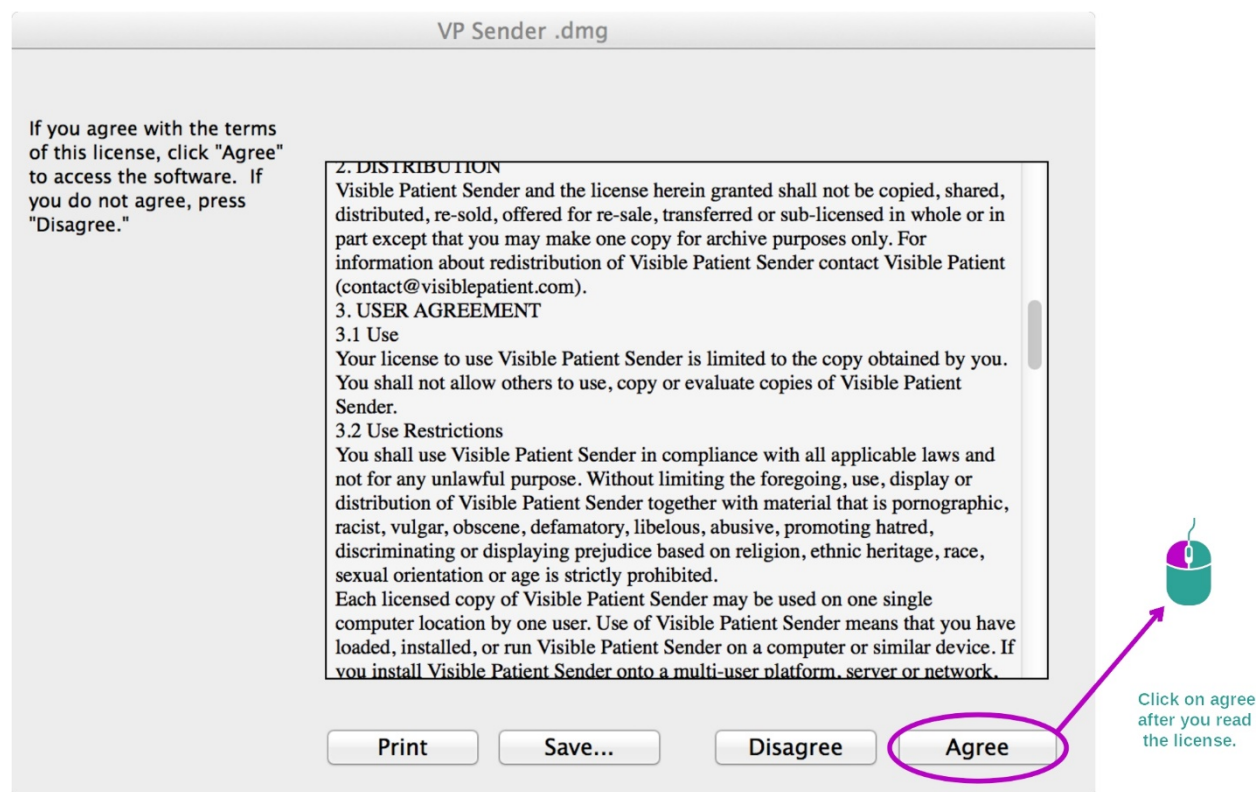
VP Sender .dmg

If you agree with the terms of this license, click "Agree" to access the software. If you do not agree, press "Disagree."

2. DISTRIBUTION
Visible Patient Sender and the license herein granted shall not be copied, shared, distributed, re-sold, offered for re-sale, transferred or sub-licensed in whole or in part except that you may make one copy for archive purposes only. For information about redistribution of Visible Patient Sender contact Visible Patient (contact@visiblepatient.com).
3. USER AGREEMENT
3.1 Use
Your license to use Visible Patient Sender is limited to the copy obtained by you. You shall not allow others to use, copy or evaluate copies of Visible Patient Sender.
3.2 Use Restrictions
You shall use Visible Patient Sender in compliance with all applicable laws and not for any unlawful purpose. Without limiting the foregoing, use, display or distribution of Visible Patient Sender together with material that is pornographic, racist, vulgar, obscene, defamatory, libelous, abusive, promoting hatred, discriminating or displaying prejudice based on religion, ethnic heritage, race, sexual orientation or age is strictly prohibited.
Each licensed copy of Visible Patient Sender may be used on one single computer location by one user. Use of Visible Patient Sender means that you have loaded, installed, or run Visible Patient Sender on a computer or similar device. If you install Visible Patient Sender onto a multi-user platform, server or network,

Print Save... Disagree Agree

Click on agree after you read the license.